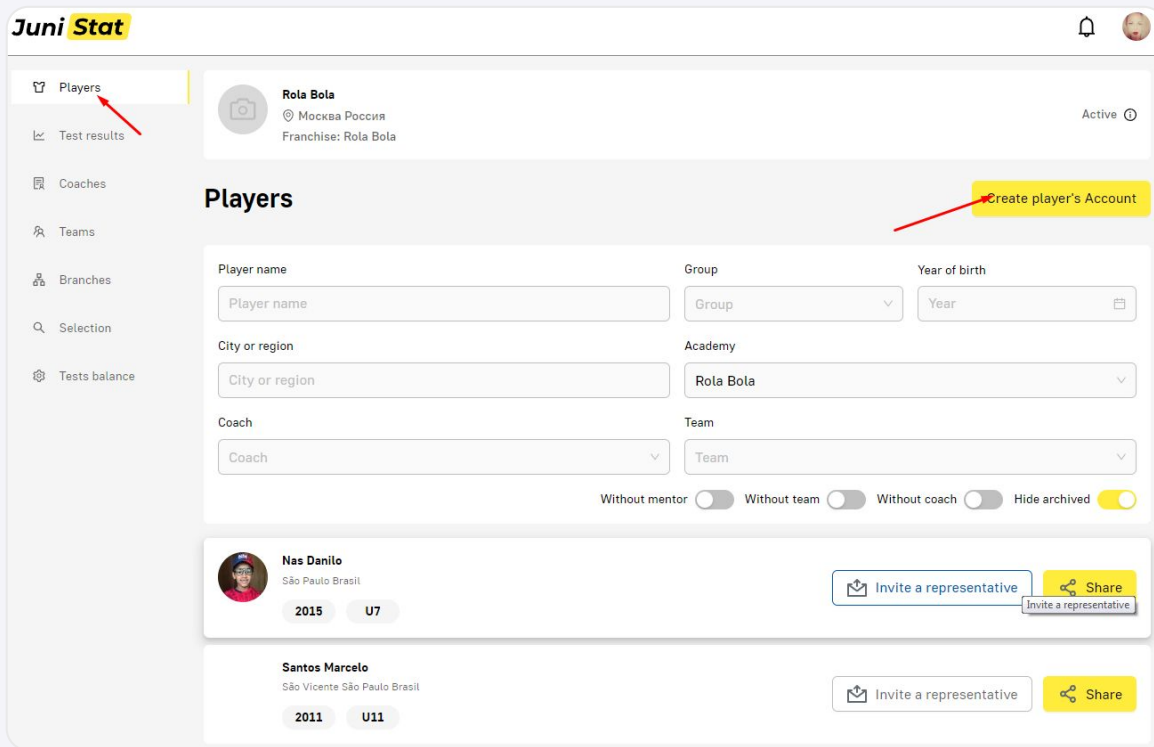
Juni Stat

Players
Test results
Coaches
Teams
Branches
Selection
Tests balance

Rola Bola
Москва Россия
Franchise: Rola Bola

Active

Players

Create player's Account

Player name
Player name

Group
Group

Year of birth
Year

City or region
City or region

Academy
Rola Bola

Coach
Coach

Team
Team

Without mentor
Without team
Without coach
Hide archived

Nas Danilo
São Paulo Brasil
2015
U7

Invite a representative
Share
Invite a representative

Santos Marcelo
São Vicente São Paulo Brasil
2011
U11

Invite a representative
Share